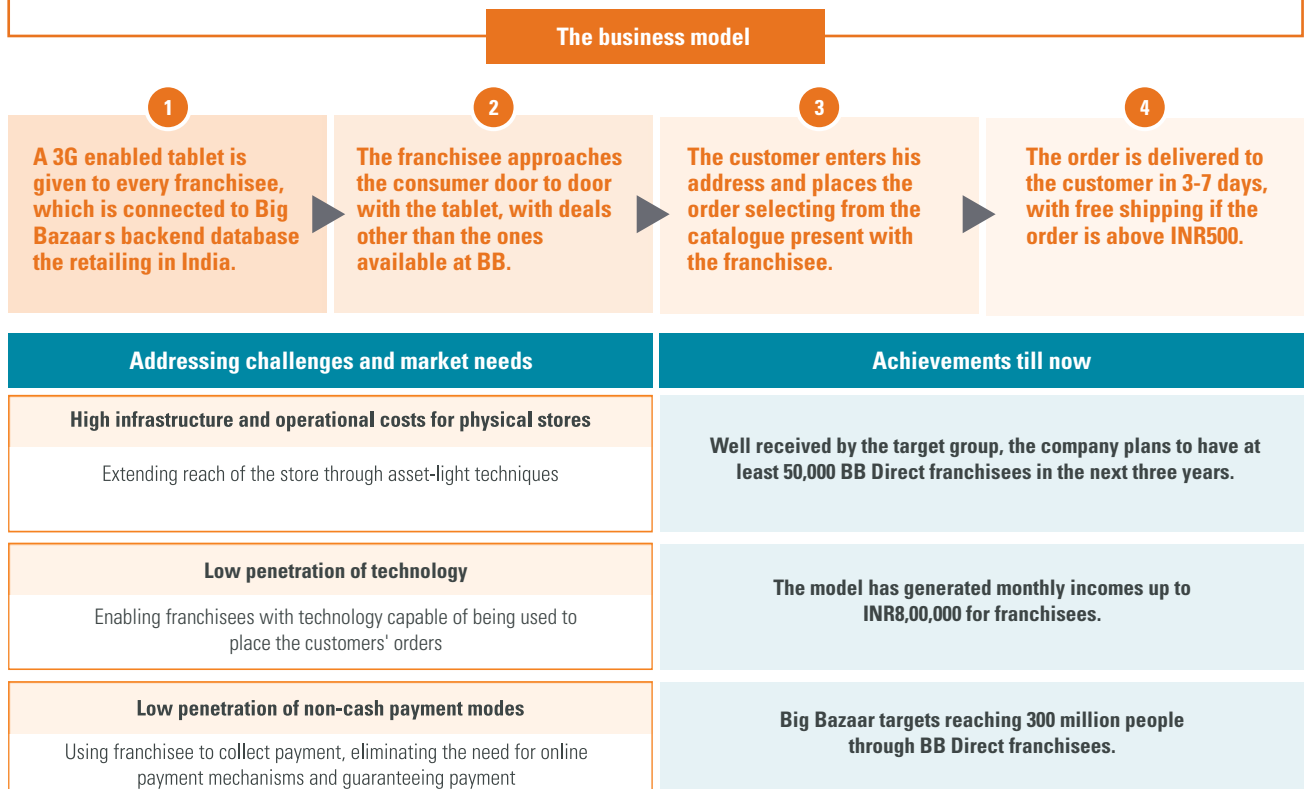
The business model

1

A 3G enabled tablet is given to every franchisee, which is connected to Big Bazaar s backend database the retailing in India.

2

The franchisee approaches the consumer door to door with the tablet, with deals other than the ones available at BB.

3

The customer enters his address and places the order selecting from the catalogue present with the franchisee.

4

The order is delivered to the customer in 3-7 days, with free shipping if the order is above INR500.

Addressing challenges and market needs

Achievements till now

High infrastructure and operational costs for physical stores

Extending reach of the store through asset-light techniques

Well received by the target group, the company plans to have at least 50,000 BB Direct franchisees in the next three years.

Low penetration of technology

Enabling franchisees with technology capable of being used to place the customers' orders

The model has generated monthly incomes up to INR8,00,000 for franchisees.

Low penetration of non-cash payment modes

Using franchisee to collect payment, eliminating the need for online payment mechanisms and guaranteeing payment

Big Bazaar targets reaching 300 million people through BB Direct franchisees.